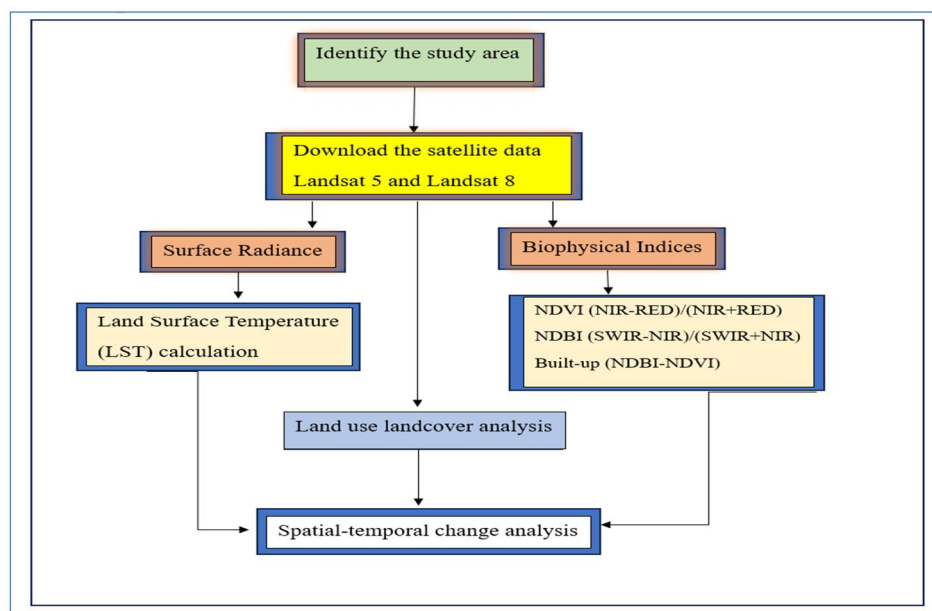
Identify the study area

Download the satellite data
Landsat 5 and Landsat 8

Surface Radiance

Biophysical Indices

Land Surface Temperature (LST) calculation

NDVI (NIR-RED)/(NIR+RED)
NDBI (SWIR-NIR)/(SWIR+NIR)
Built-up (NDBI-NDVI)

Land use landcover analysis

Spatial-temporal change analysis